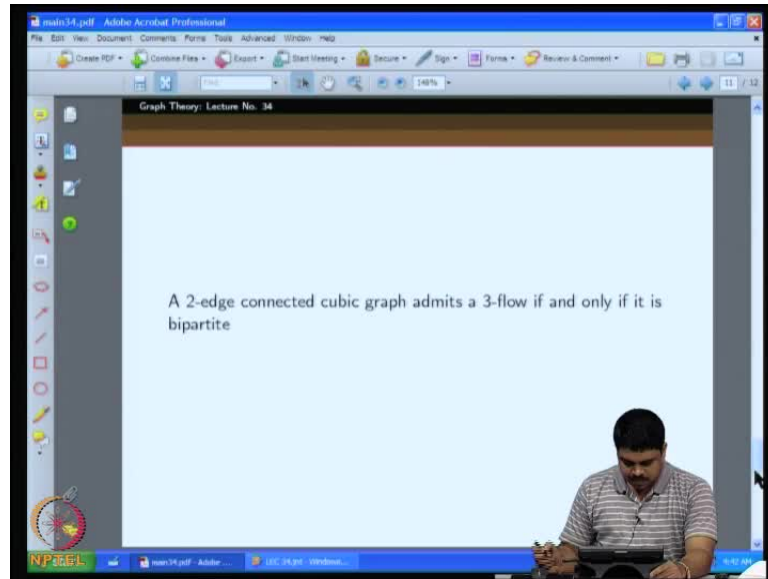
main34.pdf - Adobe Acrobat Professional

File Edit View Document Comments Forms Tools Advanced Window Help

Create PDF • Combine Files • Export • Start Meeting • Secure • Sign • Forms • Review & Comment •

Find 149% 11 / 12

Graph Theory: Lecture No. 34

A 2-edge connected cubic graph admits a 3-flow if and only if it is bipartite

NPTEL main34.pdf - Adobe ... LEC 34.jnt - Windows... 9:42 AM